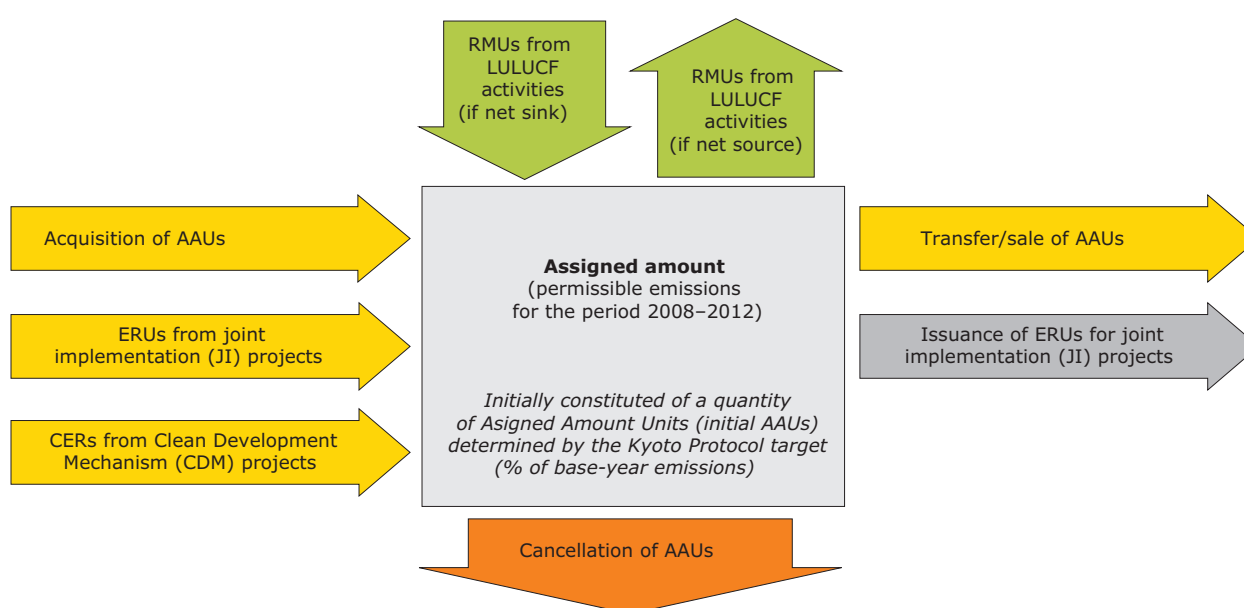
RMUs from LULUCF activities (if net sink)

RMUs from LULUCF activities (if net source)

Acquisition of AAUs

ERUs from joint implementation (JI) projects

CERs from Clean Development Mechanism (CDM) projects

**Assigned amount**
(permissible emissions for the period 2008–2012)

*Initially constituted of a quantity of Asigned Amount Units (initial AAUs) determined by the Kyoto Protocol target (% of base-year emissions)*

Transfer/sale of AAUs

Issuance of ERUs for joint implementation (JI) projects

Cancellation of AAUs